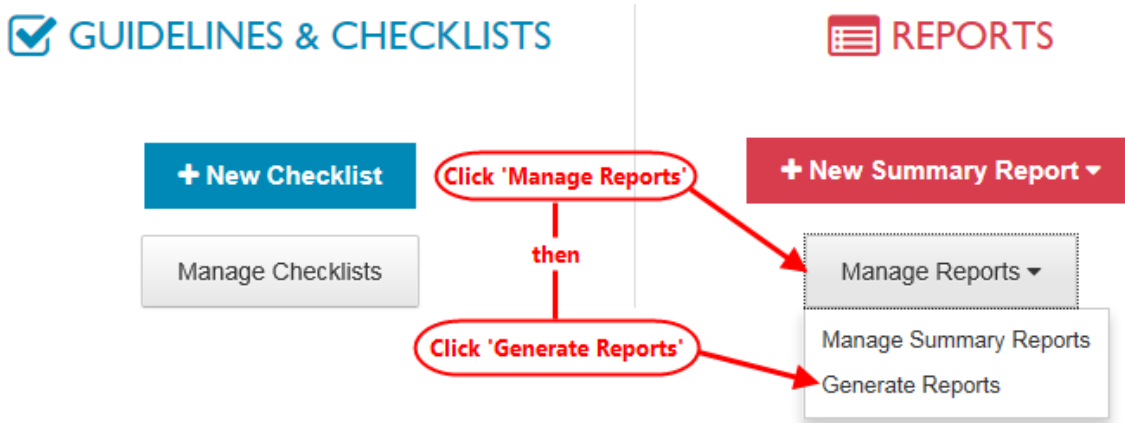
GUIDELINES & CHECKLISTS

REPORTS

+ New Checklist

Manage Checklists

Click 'Manage Reports'

then

Click 'Generate Reports'

+ New Summary Report

Manage Reports

Manage Summary Reports

Generate Reports